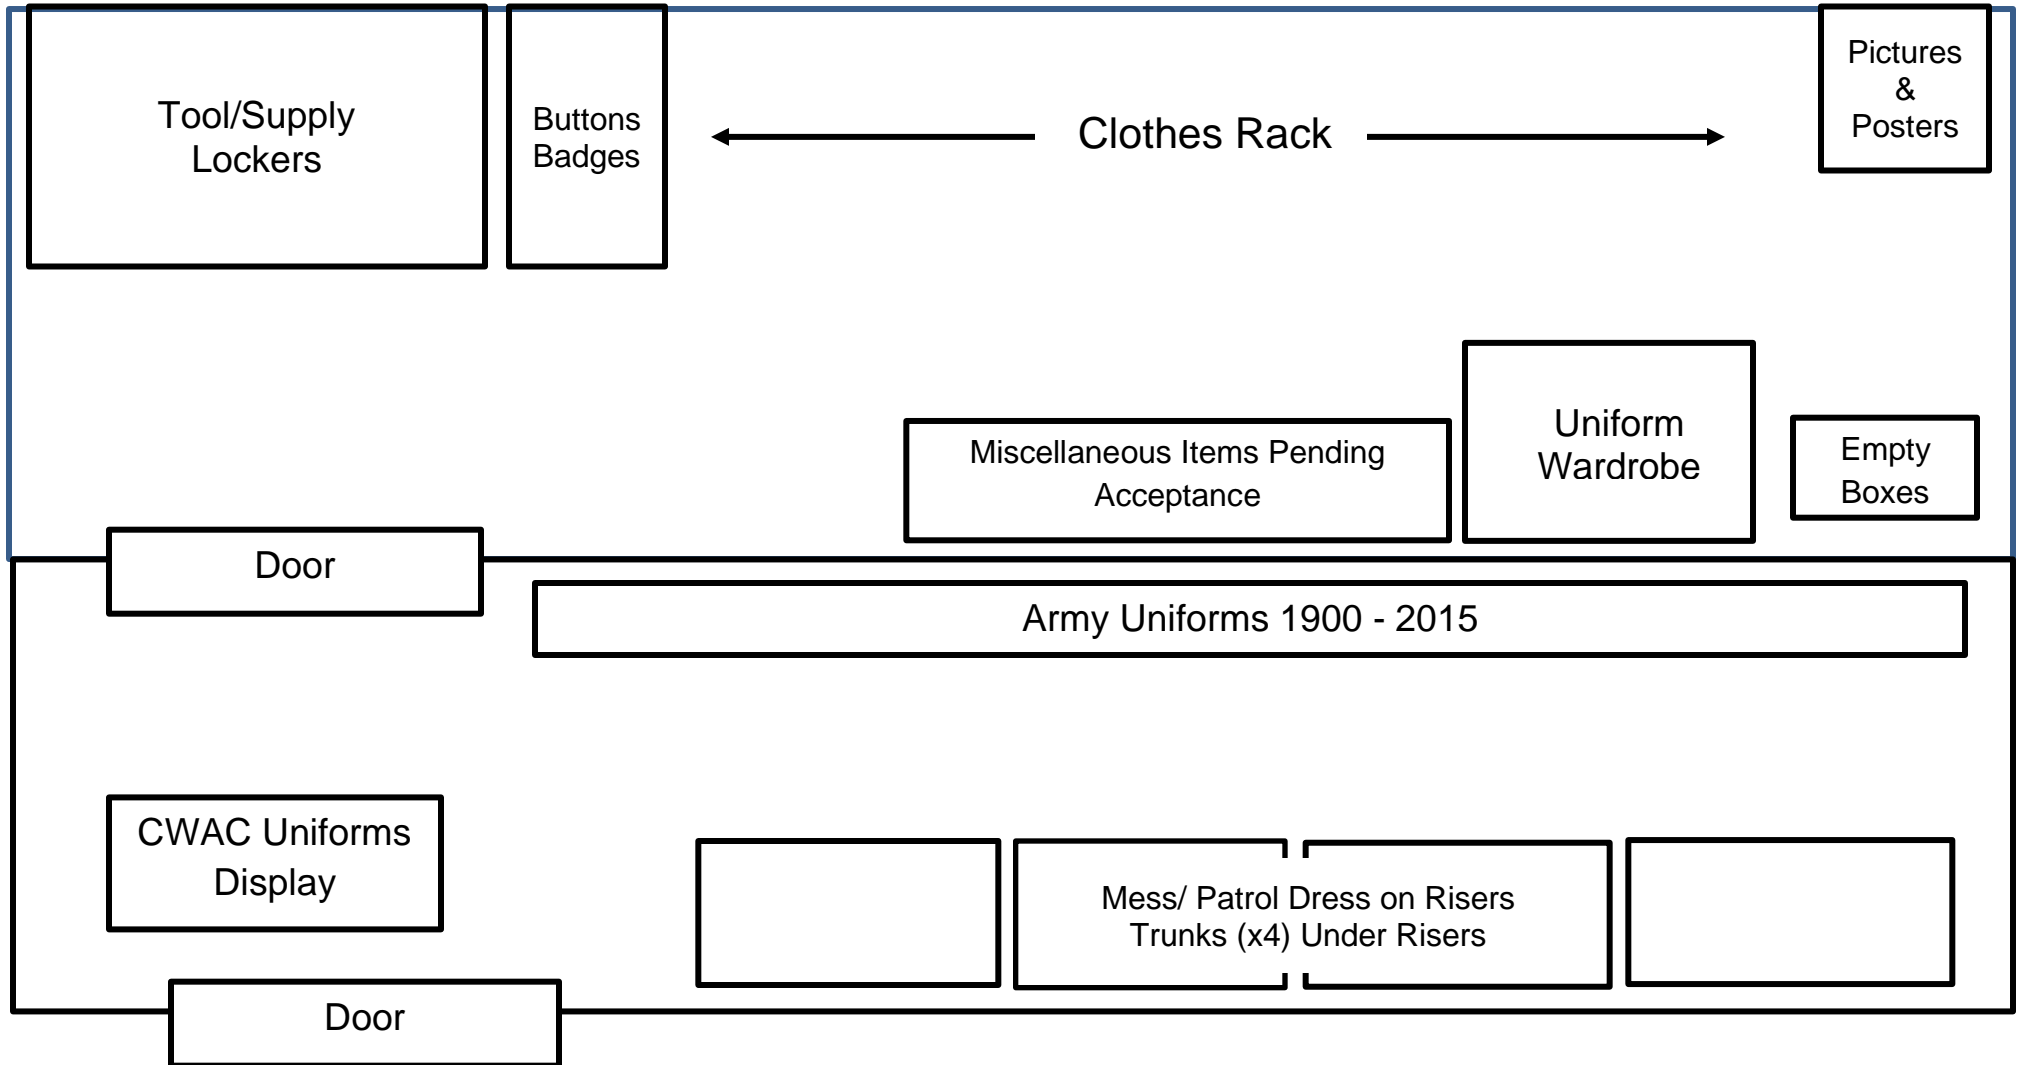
Tool/Supply Lockers

Buttons Badges

Clothes Rack

Pictures & Posters

Miscellaneous Items Pending Acceptance

Uniform Wardrobe

Empty Boxes

Door

Army Uniforms 1900 - 2015

CWAC Uniforms Display

Mess/ Patrol Dress on Risers
Trunks (x4) Under Risers

Door